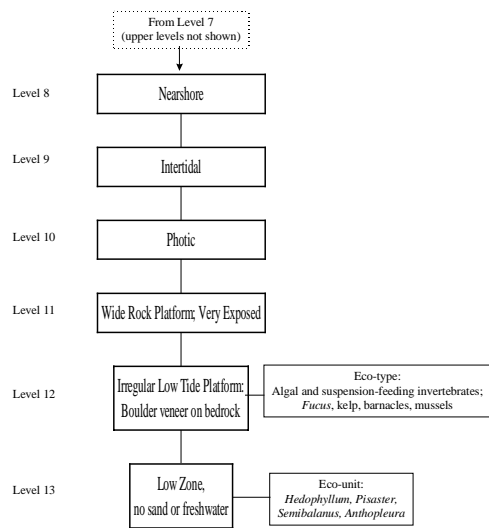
From Level 7
(upper levels not shown)

Level 8

Nearshore

Level 9

Intertidal

Level 10

Photic

Level 11

Wide Rock Platform; Very Exposed

Level 12

Irregular Low Tide Platform: Boulder veneer on bedrock

Eco-type:
Algal and suspension-feeding invertebrates; *Fucus*, kelp, barnacles, mussels

Level 13

Low Zone, no sand or freshwater

Eco-unit:
*Hedophyllum*, *Pisaster*, *Semibalanus*, *Anthopleura*